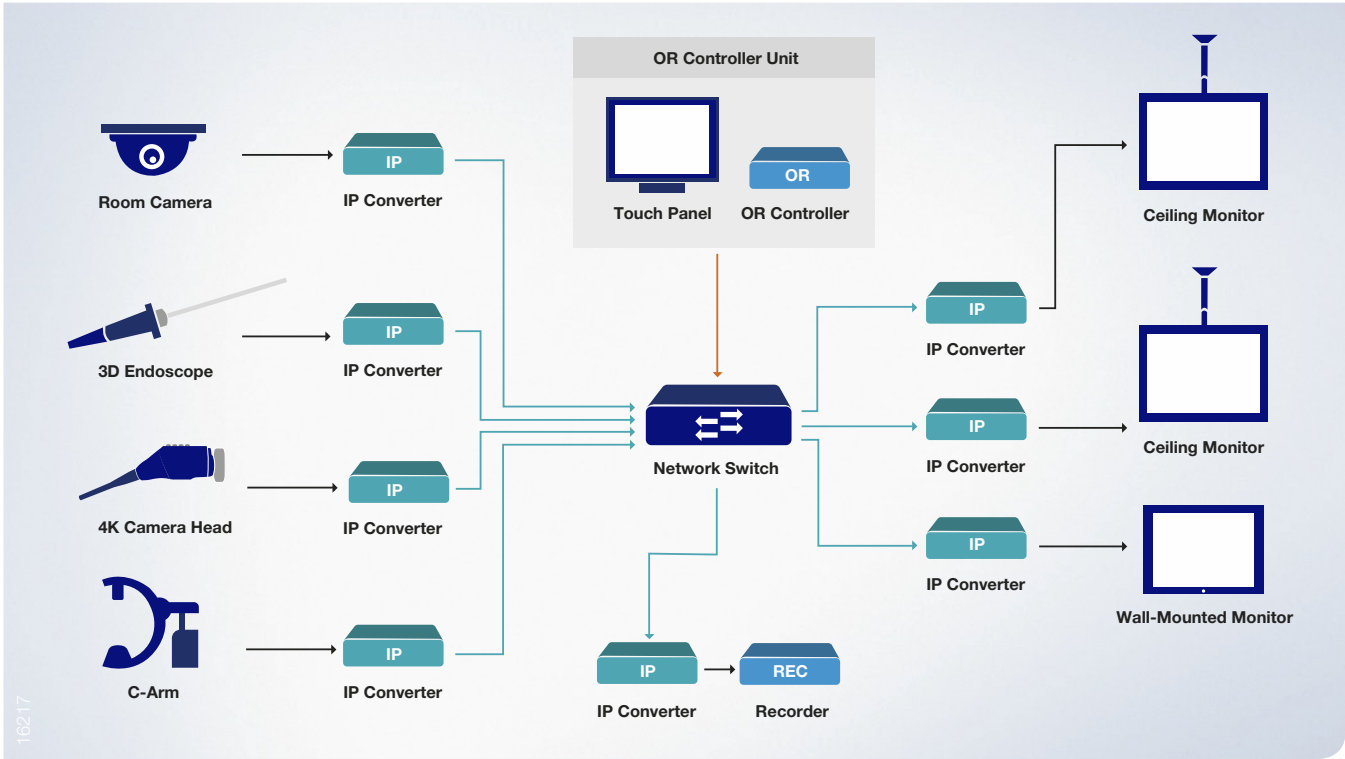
OR Controller Unit

Touch Panel

OR

OR Controller

Room Camera

IP

IP Converter

3D Endoscope

IP

IP Converter

4K Camera Head

IP

IP Converter

C-Arm

IP

IP Converter

Network Switch

IP

IP Converter

REC

Recorder

IP

IP Converter

IP

IP Converter

IP

IP Converter

Ceiling Monitor

Ceiling Monitor

Wall-Mounted Monitor

16217